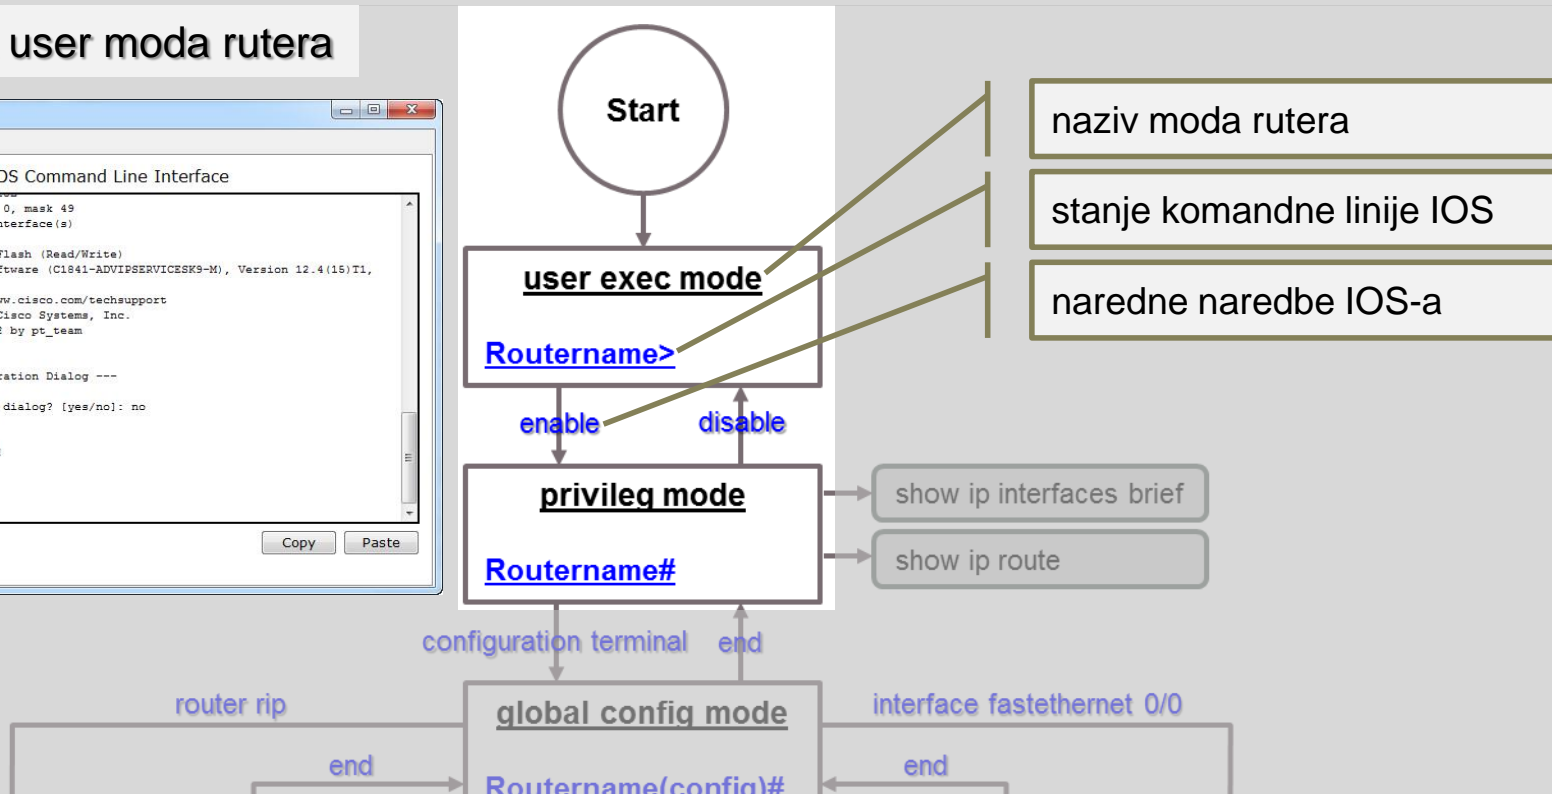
user moda rutera

OS Command Line Interface
0, mask 49
nterface(s)

Flash (Read/Write)
ftware (C1841-ADVIPSERVICESK9-M), Version 12.4(15)T1,

ww.cisco.com/techsupport
Cisco Systems, Inc.
by pt_team

ration Dialog ---

dialog? [yes/no]: no

Copy
Paste

Start

user exec mode

Routername>

enable
disable

privileg mode

Routername#

show ip interfaces brief
show ip route

naziv moda rutera
stanje komandne linije IOS
naredne naredbe IOS-a

configuration terminal
end

global config mode

Routername(config)#

router rip
end
interface fastethernet 0/0
end